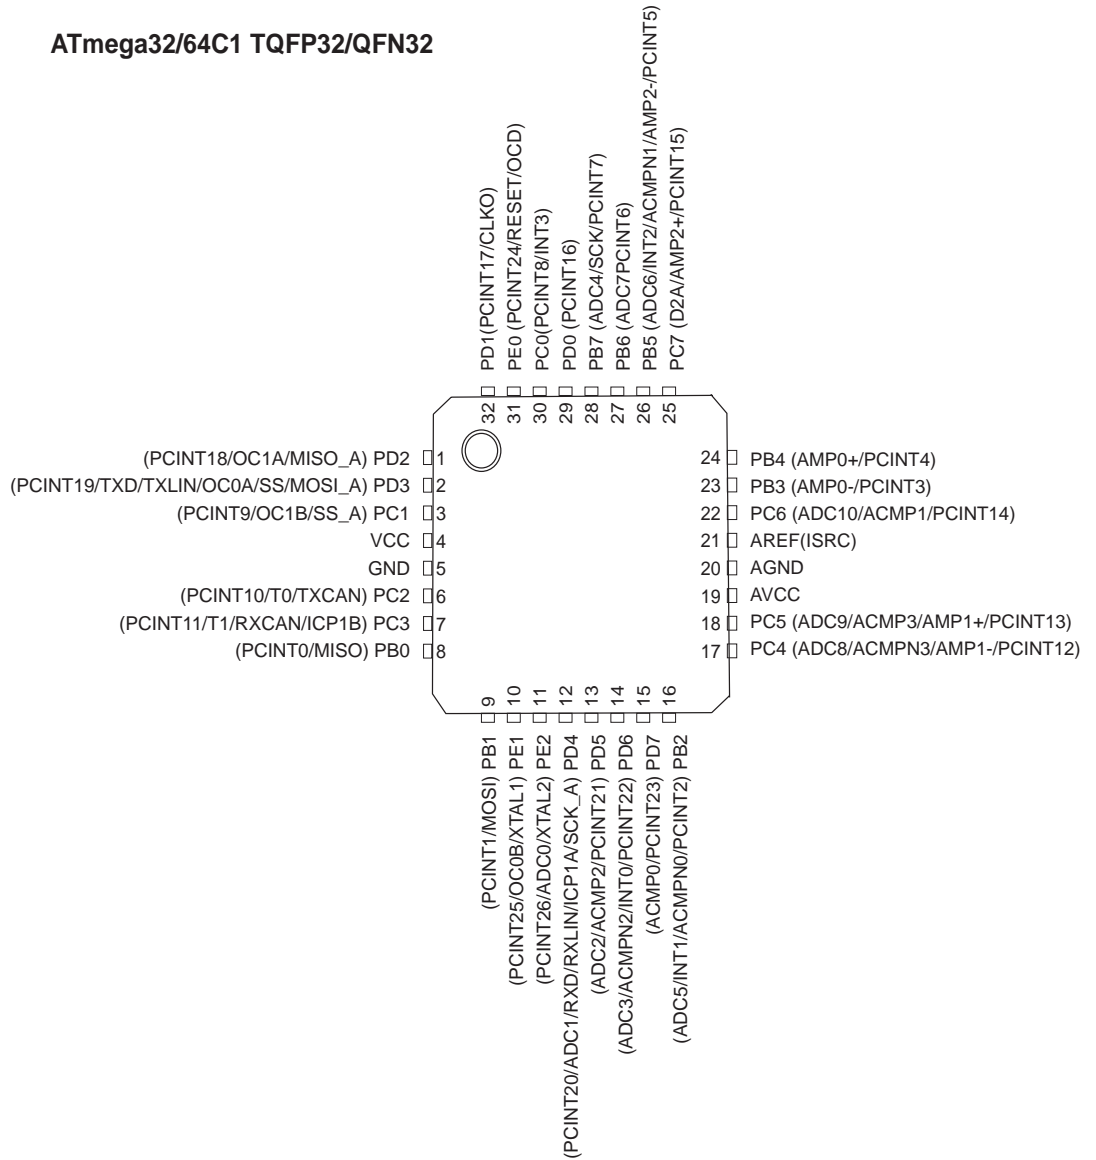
ATmega32/64C1 TQFP32/QFN32

PD1(PCINT17/CLKO) 32
PE0 (PCINT24/RESET/OCD) 31
PC0(PCINT8/INT3) 30
PD0 (PCINT16) 29
PB7 (ADC4/SCK/PCINT7) 28
PB6 (ADC7PCINT6) 27
PB5 (ADC6/INT2/ACMPN1/AMP2-/PCINT5) 26
PC7 (D2A/AMP2+/PCINT15) 25

(PCINT18/OC1A/MISO_A) PD2 1
(PCINT19/TXD/TXLIN/OC0A/SS/MOSI_A) PD3 2
(PCINT9/OC1B/SS_A) PC1 3
VCC 4
GND 5
(PCINT10/T0/TXCAN) PC2 6
(PCINT11/T1/RXCAN/ICP1B) PC3 7
(PCINT0/MISO) PB0 8

24 PB4 (AMP0+/PCINT4)
23 PB3 (AMP0-/PCINT3)
22 PC6 (ADC10/ACMP1/PCINT14)
21 AREF(ISRC)
20 AGND
19 AVCC
18 PC5 (ADC9/ACMP3/AMP1+/PCINT13)
17 PC4 (ADC8/ACMPN3/AMP1-/PCINT12)

9 (PCINT1/MOSI) PB1
10 (PCINT25/OC0B/XTAL1) PE1
11 (PCINT26/ADC0/XTAL2) PE2
12 (PCINT20/ADC1/RXD/RXLIN/ICP1A/SCK_A) PD4
13 (ADC2/ACMP2/PCINT21) PD5
14 (ADC3/ACMPN2/INT0/PCINT22) PD6
15 (ACMP0/PCINT23) PD7
16 (ADC5/INT1/ACMPN0/PCINT2) PB2